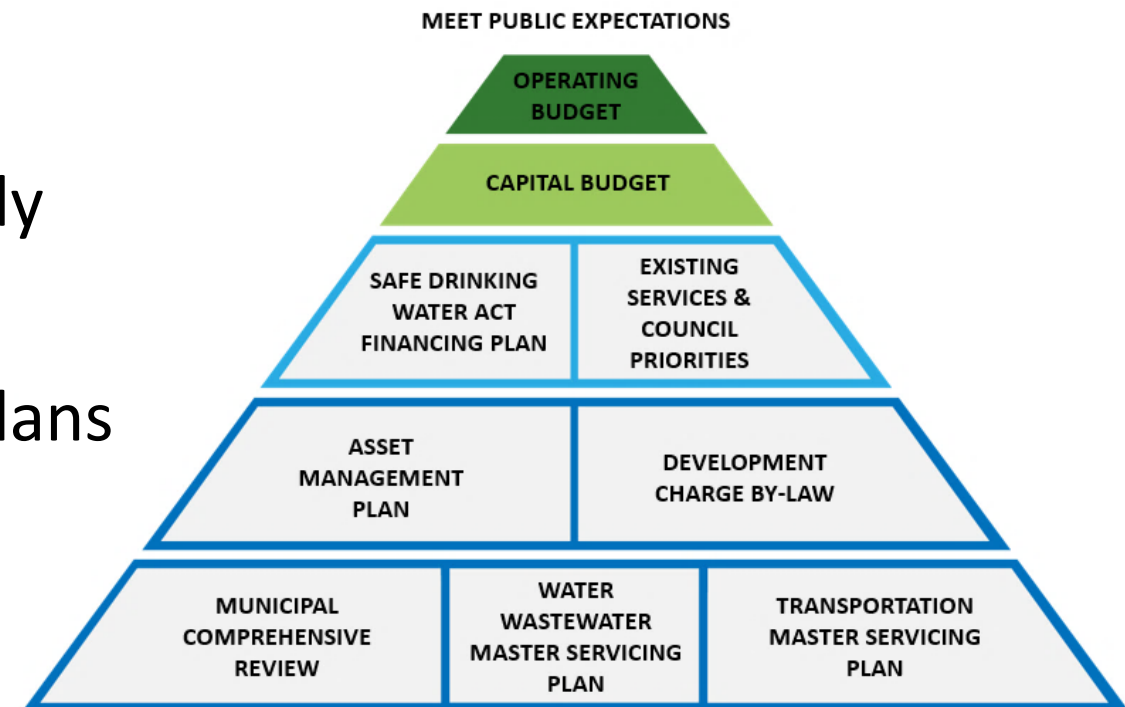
ly

lans

MEET PUBLIC EXPECTATIONS

OPERATING BUDGET

CAPITAL BUDGET

SAFE DRINKING WATER ACT FINANCING PLAN

EXISTING SERVICES & COUNCIL PRIORITIES

ASSET MANAGEMENT PLAN

DEVELOPMENT CHARGE BY-LAW

MUNICIPAL COMPREHENSIVE REVIEW

WATER WASTEWATER MASTER SERVICING PLAN

TRANSPORTATION MASTER SERVICING PLAN